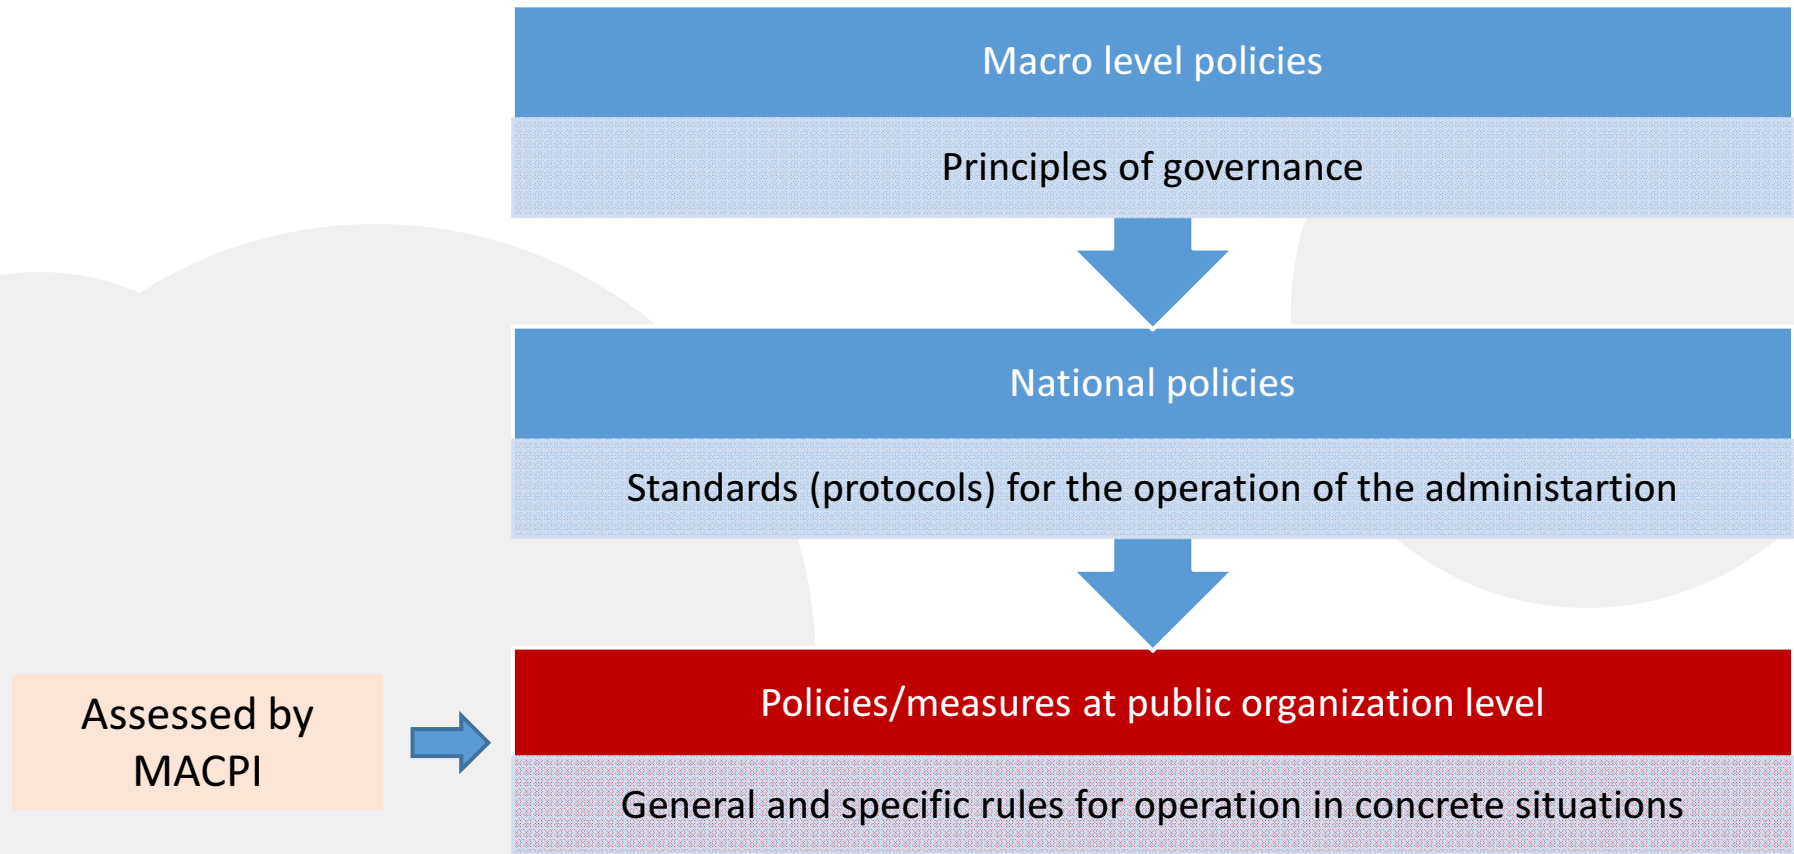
Macro level policies

Principles of governance

National policies

Standards (protocols) for the operation of the administartion

Assessed by MACPI

Policies/measures at public organization level

General and specific rules for operation in concrete situations